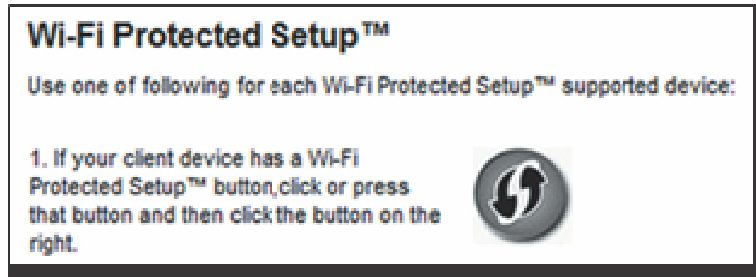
Wi-Fi Protected Setup™

Use one of following for each Wi-Fi Protected Setup™ supported device:

1. If your client device has a Wi-Fi Protected Setup™ button,click or press that button and then click the button on the right.